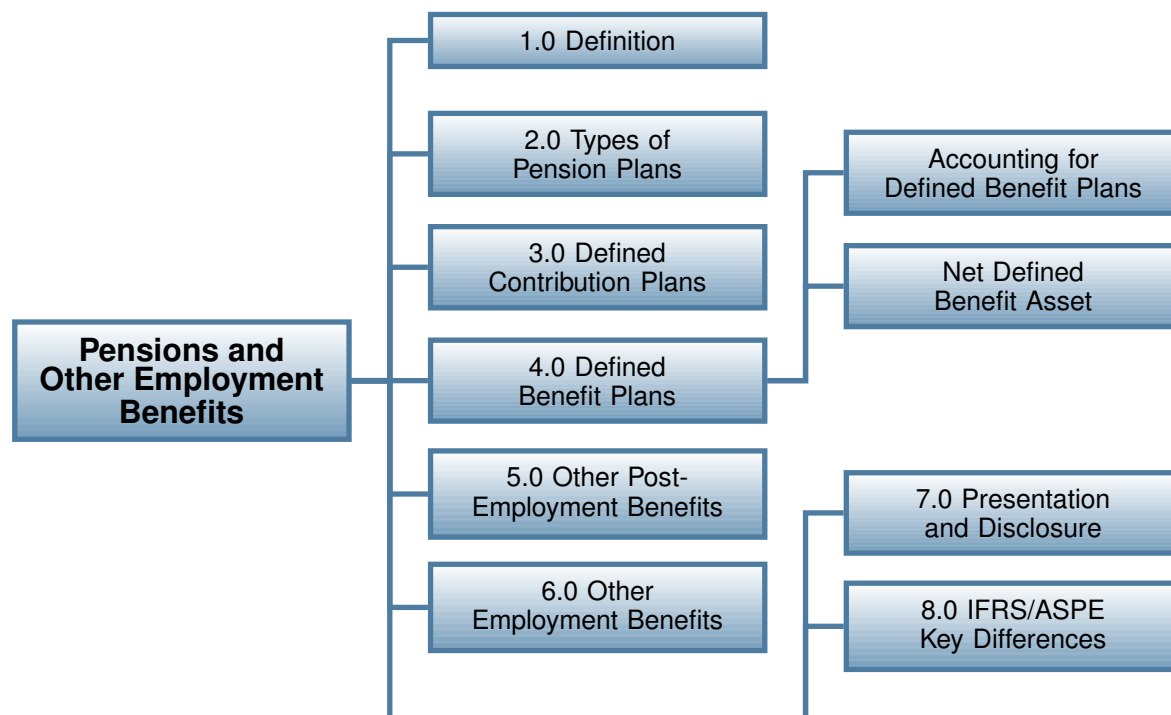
Pensions and Other Employment Benefits

1.0 Definition

2.0 Types of Pension Plans

3.0 Defined Contribution Plans

4.0 Defined Benefit Plans

Accounting for Defined Benefit Plans

Net Defined Benefit Asset

5.0 Other Post-Employment Benefits

6.0 Other Employment Benefits

7.0 Presentation and Disclosure

8.0 IFRS/ASPE Key Differences